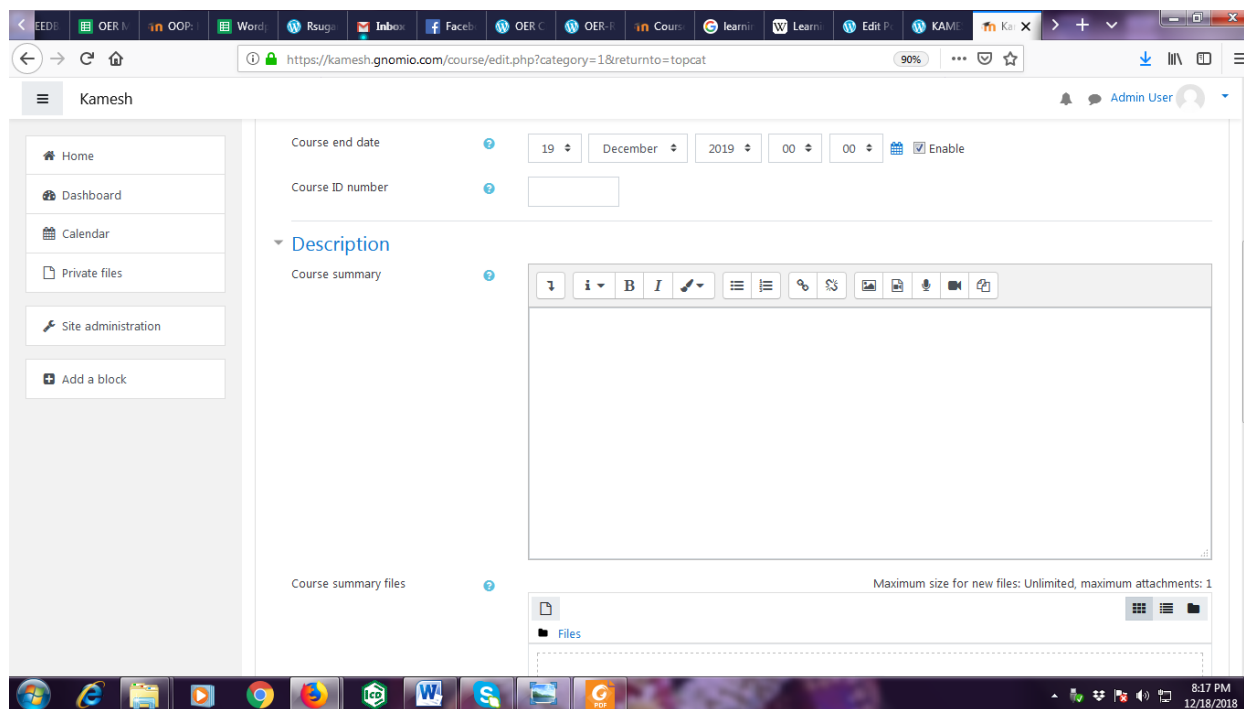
EEDE OER M OOP: Word Rsuga Inbox Faceb OER C OER-R Cours learni Learni Edit P KAME Ka

https://kamesh.gnomio.com/course/edit.php?category=1&returnto=topcat 90%

Kamesh

Admin User

Home
Dashboard
Calendar
Private files

Site administration

Add a block

Course end date 19 December 2019 00 00 Enable

Course ID number

Description

Course summary

Course summary files

Maximum size for new files: Unlimited, maximum attachments: 1

Files

8:17 PM
12/18/2018